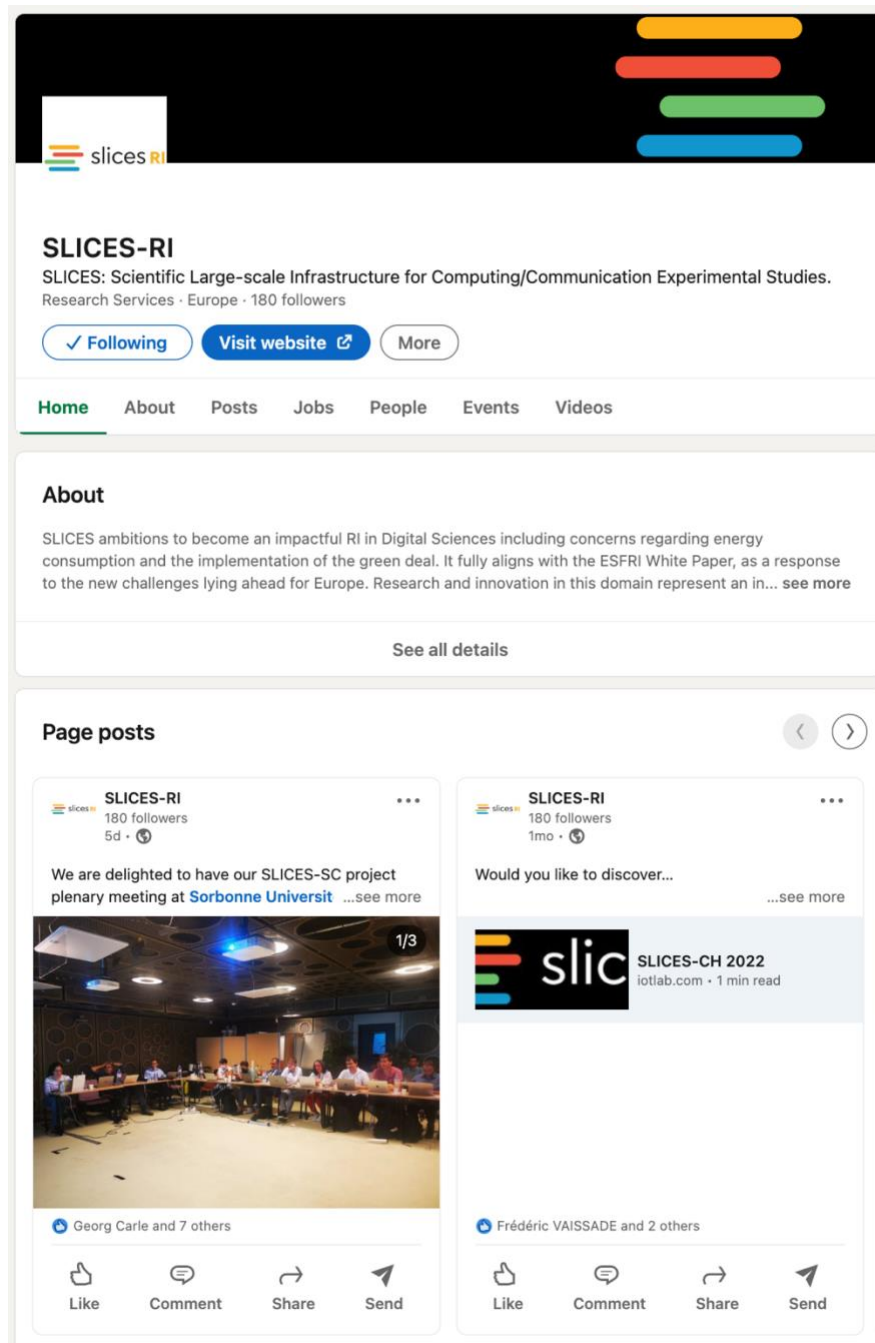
slices RI

SLICES-RI
SLICES: Scientific Large-scale Infrastructure for Computing/Communication Experimental Studies.
Research Services · Europe · 180 followers

✓ Following
Visit website
More

Home
About
Posts
Jobs
People
Events
Videos

About
SLICES ambitions to become an impactful RI in Digital Sciences including concerns regarding energy consumption and the implementation of the green deal. It fully aligns with the ESFRI White Paper, as a response to the new challenges lying ahead for Europe. Research and innovation in this domain represent an in... see more

See all details

Page posts

slices RI
SLICES-RI
180 followers
5d ·
We are delighted to have our SLICES-SC project plenary meeting at Sorbonne Universit ...see more
1/3
Georg Carle and 7 others
Like
Comment
Share
Send

slices RI
SLICES-RI
180 followers
1mo ·
Would you like to discover...
...see more
slic
SLICES-CH 2022
iotlab.com · 1 min read
Frédéric VAISSADE and 2 others
Like
Comment
Share
Send